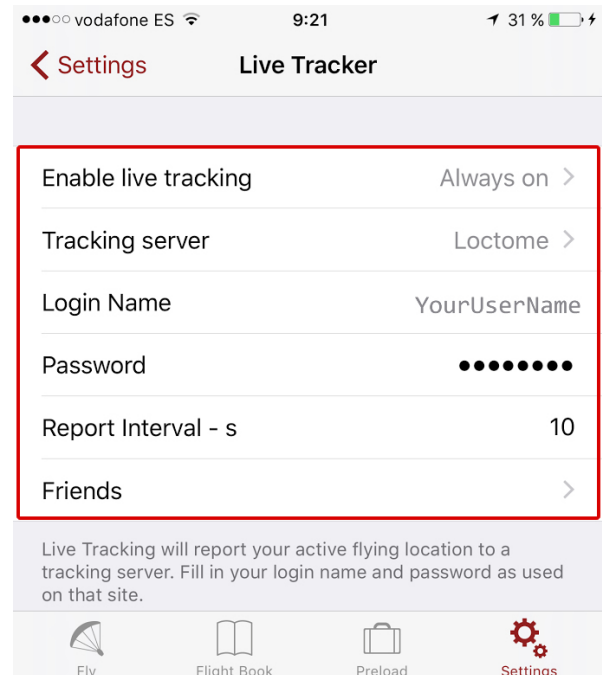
●●●○○ vodafone ES 9:21 31 %

< Settings Live Tracker

Enable live tracking Always on >

Tracking server Loctome >

Login Name YourUserName

Password ●●●●●●●●

Report Interval - s 10

Friends >

Live Tracking will report your active flying location to a tracking server. Fill in your login name and password as used on that site.

Fly Flight Book Preload Settings